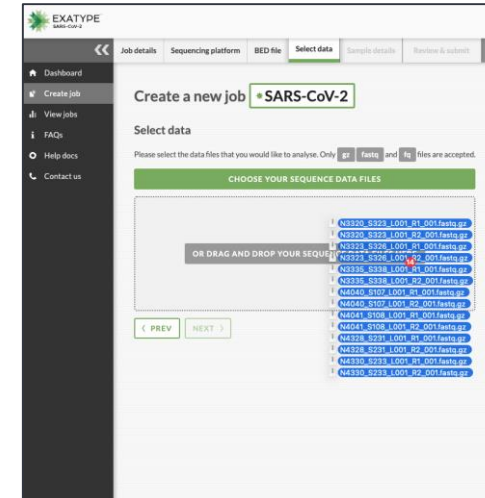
EXATYPE
SARS-CoV-2

Job details | Sequencing platform | BED file | Select data | Sample details | Review & submit

Dashboard
Create job
View jobs
FAQs
Help docs
Contact us

Create a new job SARS-CoV-2

Select data

Please select the data files that you would like to analyse. Only gz fastq and fq files are accepted.

CHOOSE YOUR SEQUENCE DATA FILES

OR DRAG AND DROP YOUR SEQUE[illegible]

N3320_S323_L001_R1_001.fastq.gz
N3320_S323_L001_R2_001.fastq.gz
N3323_S326_L001_R1_001.fastq.gz
N3323_S326_L001_R2_001.fastq.gz
N3335_S338_L001_R1_001.fastq.gz
N3335_S338_L001_R2_001.fastq.gz
N4040_S107_L001_R1_001.fastq.gz
N4040_S107_L001_R2_001.fastq.gz
N4041_S108_L001_R1_001.fastq.gz
N4041_S108_L001_R2_001.fastq.gz
N4328_S231_L001_R1_001.fastq.gz
N4328_S231_L001_R2_001.fastq.gz
N4330_S233_L001_R1_001.fastq.gz
N4330_S233_L001_R2_001.fastq.gz

14

‹ PREV   NEXT ›